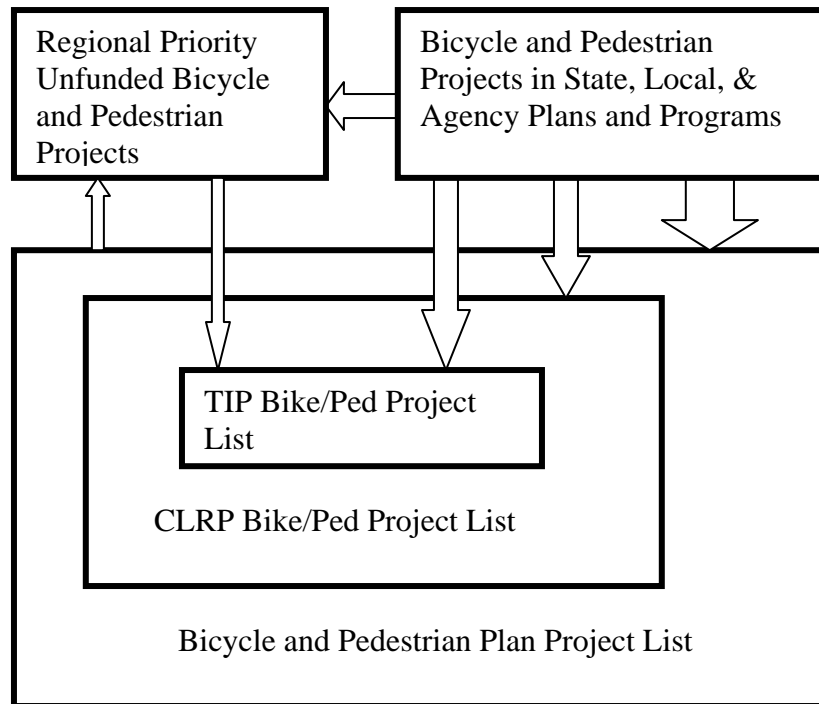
Regional Priority Unfunded Bicycle and Pedestrian Projects

Bicycle and Pedestrian Projects in State, Local, & Agency Plans and Programs

TIP Bike/Ped Project List

CLRP Bike/Ped Project List

Bicycle and Pedestrian Plan Project List